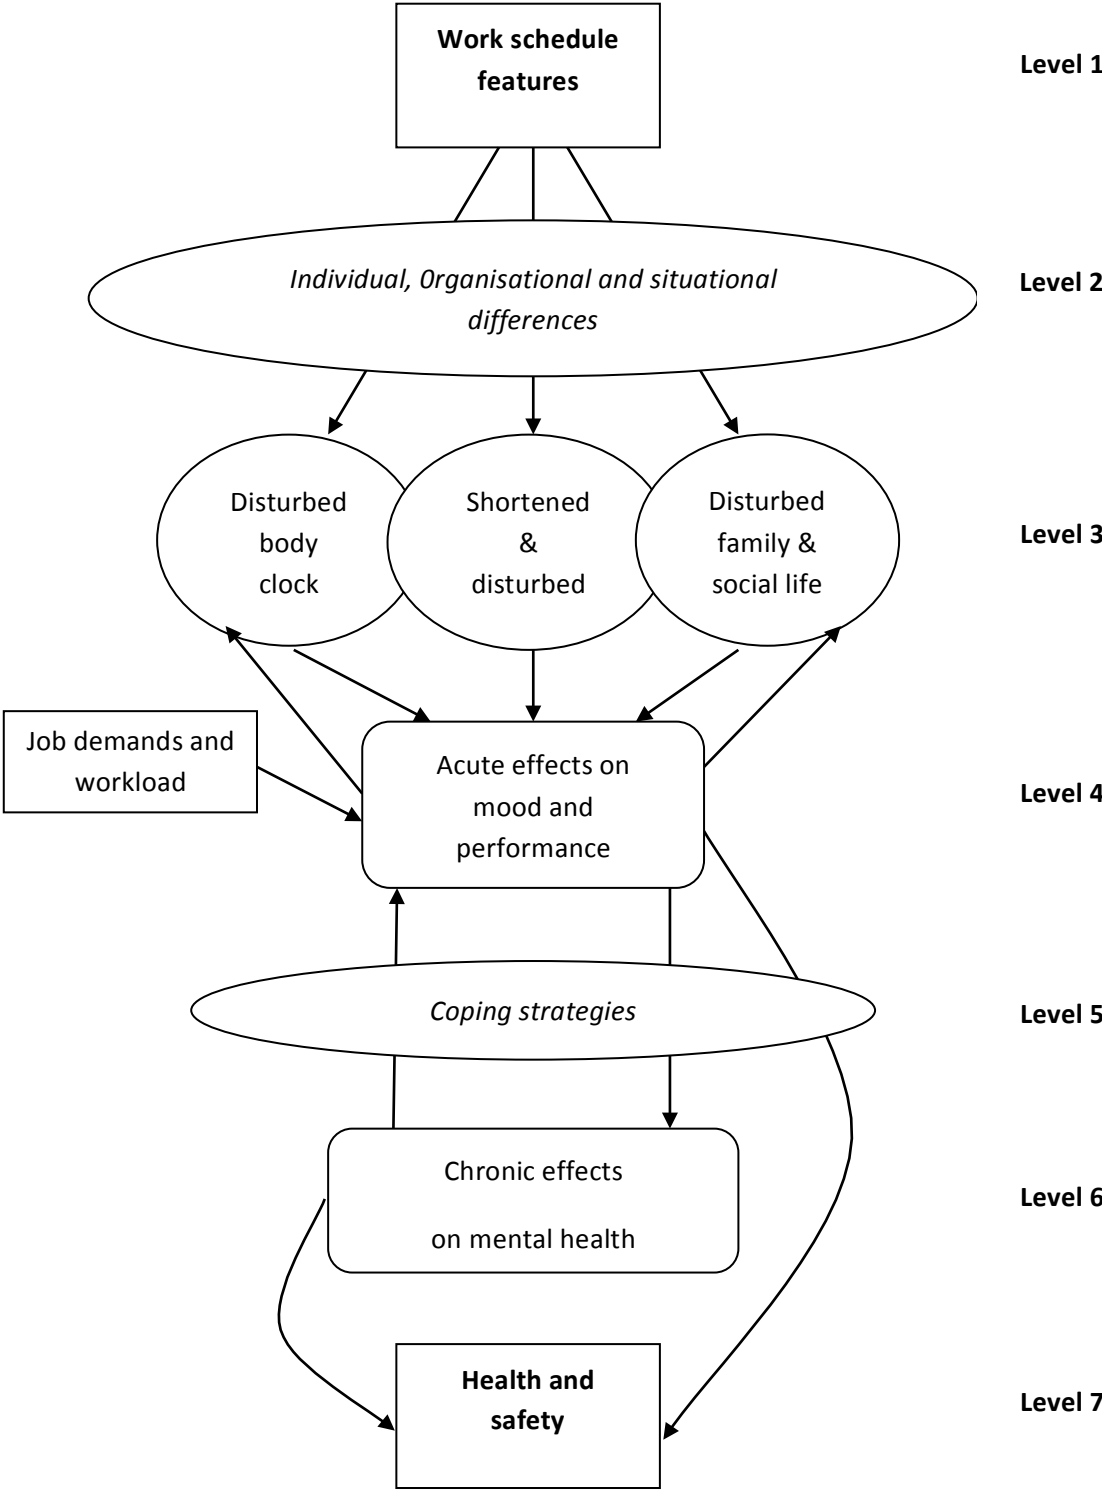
Work schedule features

Level 1

Individual, 0rganisational and situational differences

Level 2

Disturbed body clock

Shortened & disturbed

Disturbed family & social life

Level 3

Job demands and workload

Acute effects on mood and performance

Level 4

Coping strategies

Level 5

Chronic effects

on mental health

Level 6

Health and safety

Level 7